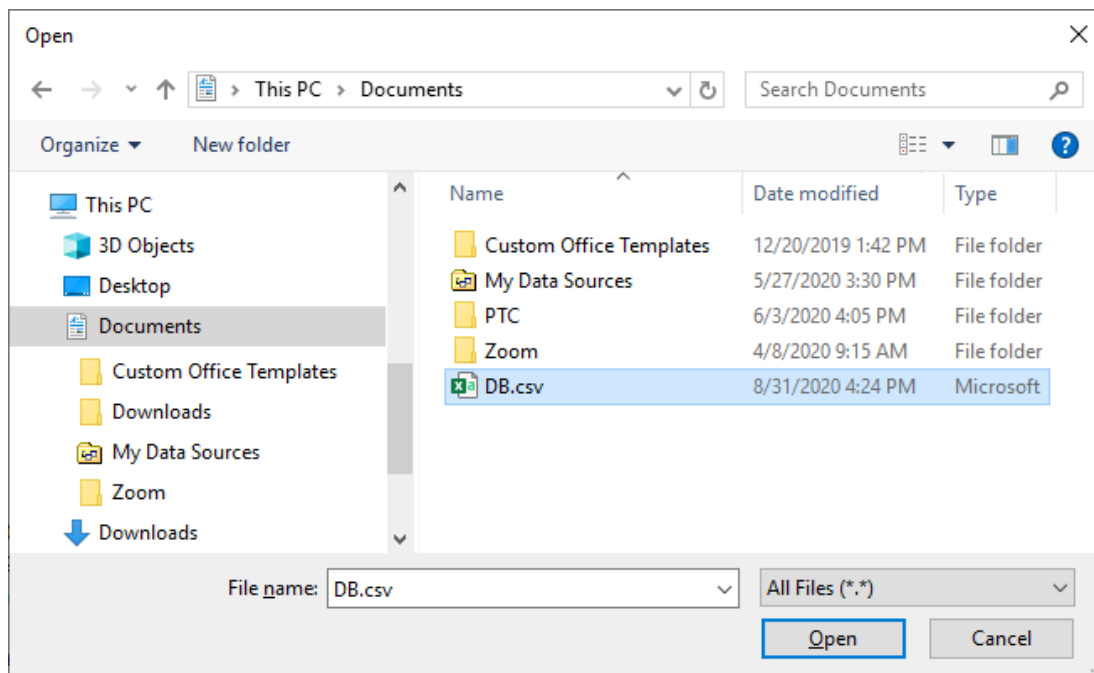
Open

This PC > Documents

Search Documents

Organize ▾ New folder

This PC
3D Objects
Desktop
Documents
Custom Office Templates
Downloads
My Data Sources
Zoom
Downloads

| Name | Date modified | Type |
|---|---|---|
| Custom Office Templates | 12/20/2019 1:42 PM | File folder |
| My Data Sources | 5/27/2020 3:30 PM | File folder |
| PTC | 6/3/2020 4:05 PM | File folder |
| Zoom | 4/8/2020 9:15 AM | File folder |
| DB.csv | 8/31/2020 4:24 PM | Microsoft |

File name: DB.csv
All Files (*.*)
Open
Cancel